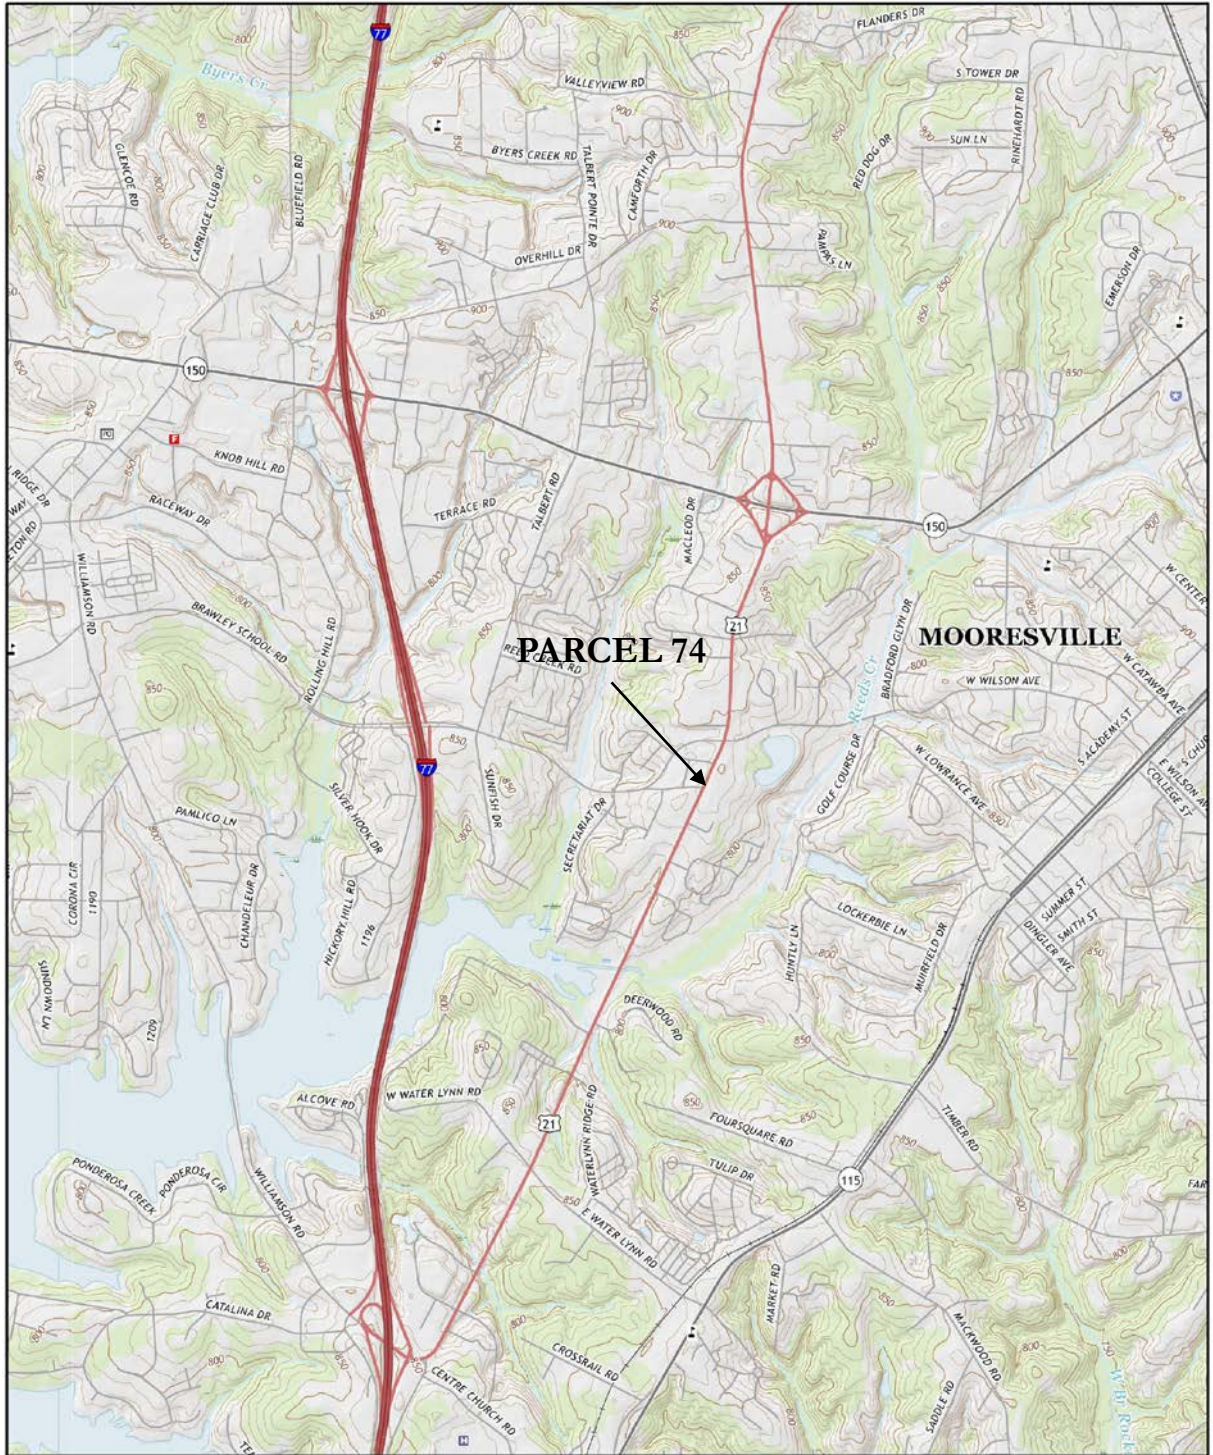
77
FLANDERS DR
800
Byers Cr
VALLEYVIEW RD
S TOWER DR
850
RINEHARDT RD
GLENCOE RD
CARRIAGE CLUB DR
BLUEFIELD RD
BYERS CREEK RD
TALBERT POINTE DR
CAMFORTH DR
RED DOG DR
SUN LN
900
OVERHILL DR
PAMPAS LN
EMERSON DR
850
900
150
KNOB HILL RD
RACEWAY DR
TERRACE RD
TALBERT RD
MACLEOD DR
150
W CENTER
WILLIAMSON RD
BRAWLEY SCHOOL RD
ROLLING HILL RD
21
BRADFORD GLYN DR
MOORESVILLE
PARCEL 74
W WILSON AVE
W CATAWBA AVE
Reeds Cr
850
77
S ACADEMY ST
W LOWRANCE AVE
GOLF COURSE DR
SUNFISH DR
SECRETARIAT DR
SILVER HOOK DR
PAMLICO LN
COLLEGE ST
E WILSON AVE
CORONA CIR
1191
CHANDELEUR DR
HICKORY HILL RD
1196
LOCKERBIE LN
HUNTLY LN
MUIRFIELD DR
SUMMER ST
SMITH ST
DINGLER AVE
SUNDOWN LN
1209
DEERWOOD RD
ALCOVE RD
W WATER LYNN RD
21
WATERLYNN RIDGE RD
FOURSQUARE RD
TULIP DR
TIMBER RD
115
PONDEROSA CREEK
PONDEROSA CIR
WILLIAMSON RD
E WATER LYNN RD
CATALINA DR
MARKET RD
MACKWOOD RD
CROSSRAIL RD
CENTRE CHURCH RD
SADDLE RD